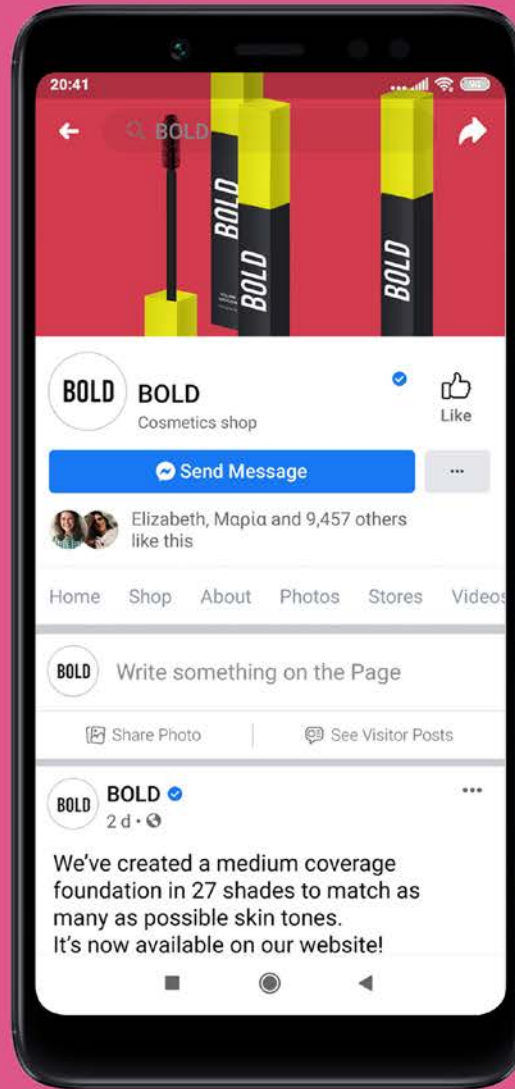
20:41

BOLD

BOLD
BOLD
BOLD

BOLD
BOLD
Cosmetics shop
Like

Send Message
...

Elizabeth, Μαρία and 9,457 others like this

Home Shop About Photos Stores Videos

BOLD
Write something on the Page

Share Photo
See Visitor Posts

BOLD
BOLD
2 d ·

We've created a medium coverage foundation in 27 shades to match as many as possible skin tones.
It's now available on our website!